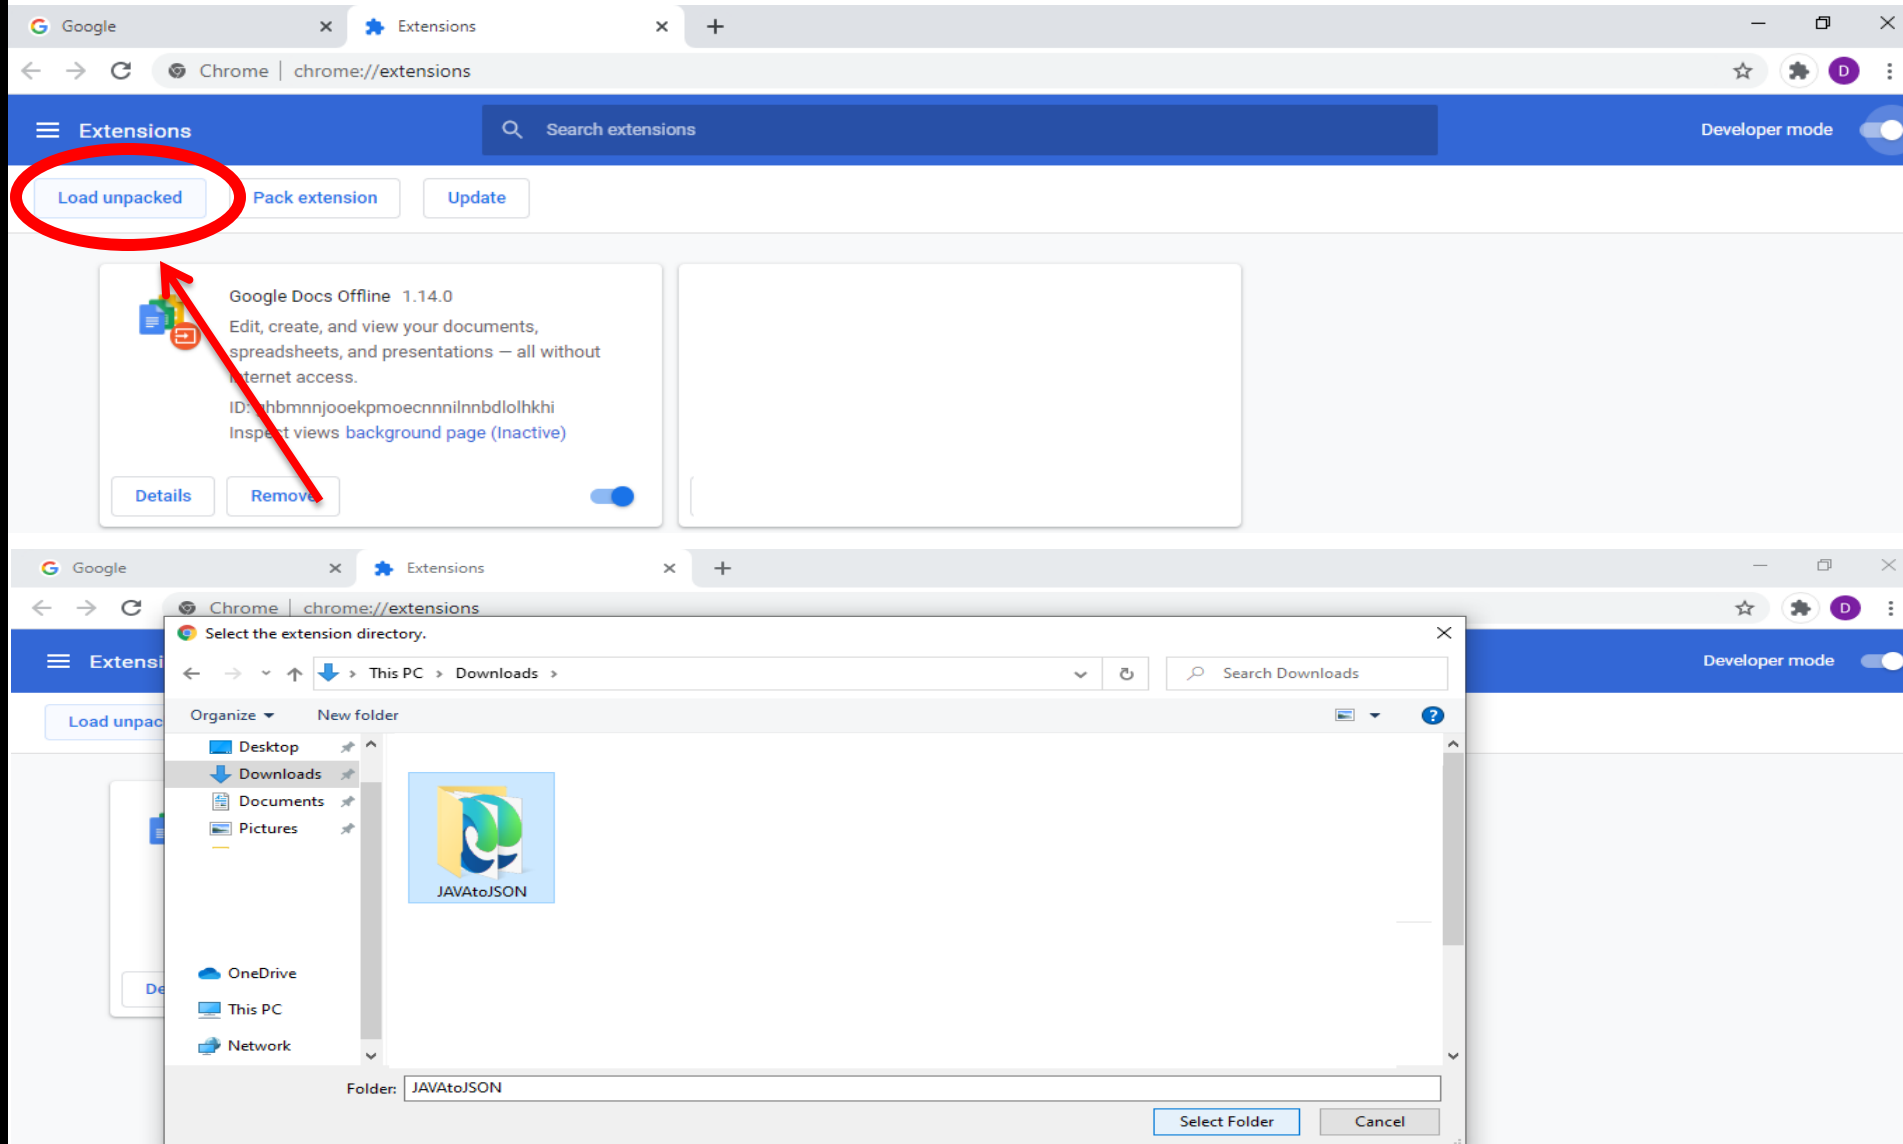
Google
Extensions
Chrome | chrome://extensions
D

Extensions
Search extensions
Developer mode

Load unpacked
Pack extension
Update

Google Docs Offline 1.14.0
Edit, create, and view your documents, spreadsheets, and presentations — all without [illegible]ternet access.
ID: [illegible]hbmnnjooekpmoecnnnilnnbdlolhkhi
Insp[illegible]t views background page (Inactive)

Details
Remov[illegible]

Google
Extensions
Chrome | chrome://extensions
D

Extensi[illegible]
Developer mode
Load unpac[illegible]

Select the extension directory.
This PC > Downloads >
Search Downloads
Organize
New folder
Desktop
Downloads
Documents
Pictures
OneDrive
This PC
Network
JAVAtoJSON
Folder: JAVAtoJSON
Select Folder
Cancel
De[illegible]